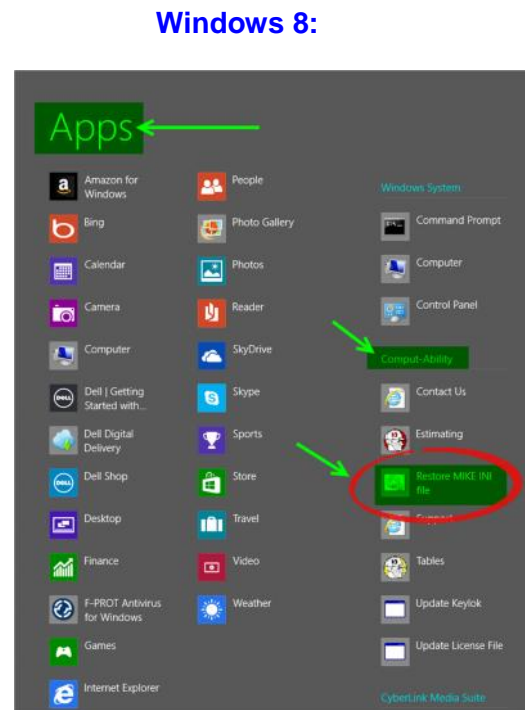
Windows 8:

Apps

Amazon for Windows
Bing
Calendar
Camera
Computer
Dell | Getting Started with...
Dell Digital Delivery
Dell Shop
Desktop
Finance
F-PROT Antivirus for Windows
Games
Internet Explorer

People
Photo Gallery
Photos
Reader
SkyDrive
Skype
Sports
Store
Travel
Video
Weather

Windows System
Command Prompt
Computer
Control Panel
Comput-Ability
Contact Us
Estimating
Restore MIKE INI file
Support
Tables
Update Keylok
Update License File
CyberLink Media Suite